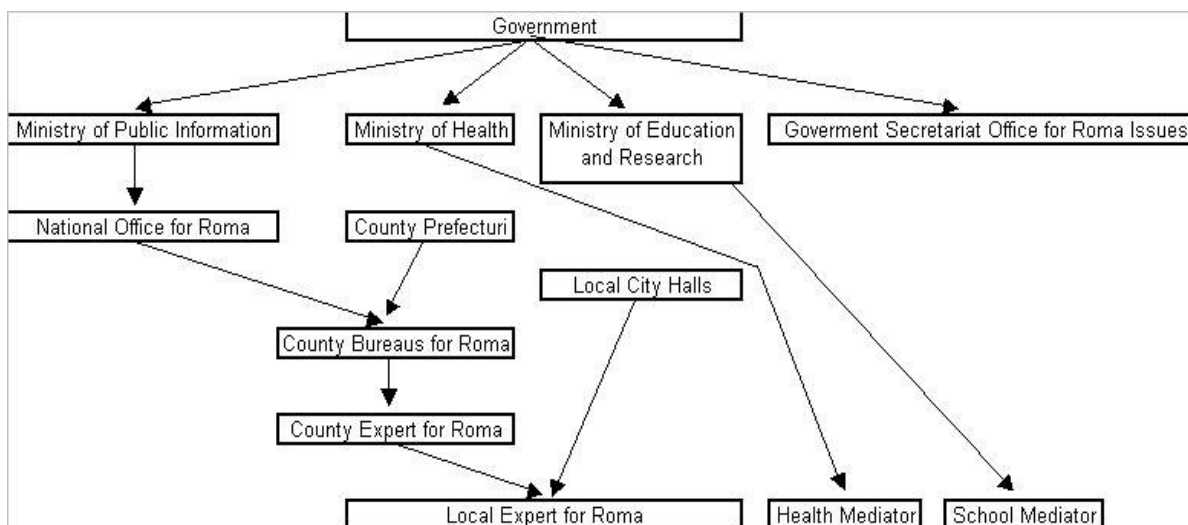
Government

Ministry of Public Information

Ministry of Health

Ministry of Education and Research

Goverment Secretariat Office for Roma Issues

National Office for Roma

County Prefecturi

Local City Halls

County Bureaus for Roma

County Expert for Roma

Local Expert for Roma

Health Mediator

School Mediator